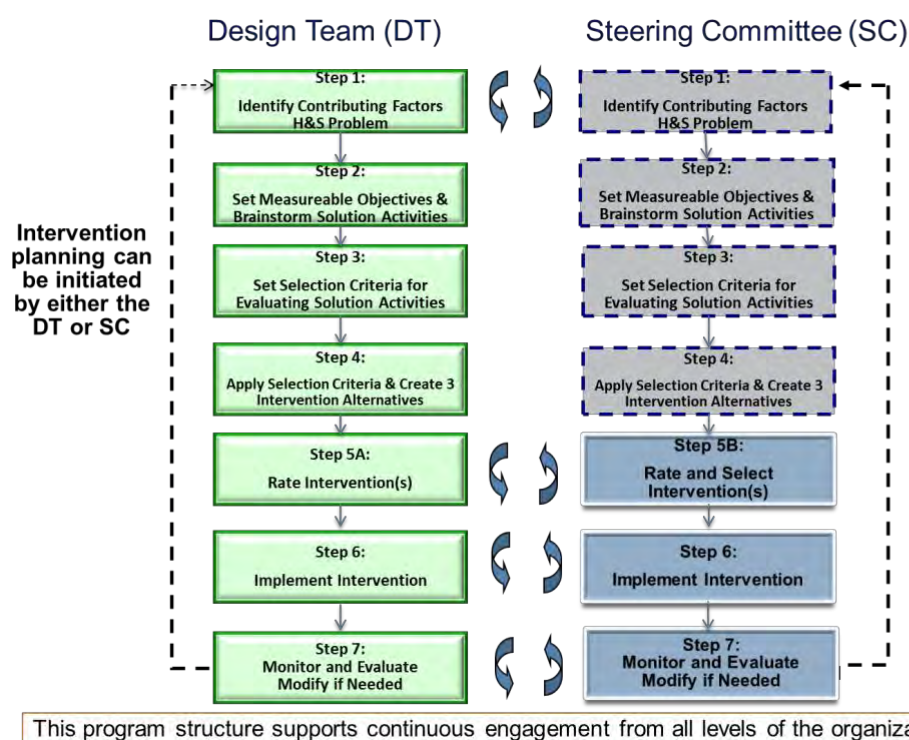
Design Team (DT)

Steering Committee (SC)

Intervention planning can be initiated by either the DT or SC

Step 1:
Identify Contributing Factors H&S Problem

Step 2:
Set Measureable Objectives & Brainstorm Solution Activities

Step 3:
Set Selection Criteria for Evaluating Solution Activities

Step 4:
Apply Selection Criteria & Create 3 Intervention Alternatives

Step 5A:
Rate Intervention(s)

Step 6:
Implement Intervention

Step 7:
Monitor and Evaluate Modify if Needed

Step 1:
Identify Contributing Factors H&S Problem

Step 2:
Set Measureable Objectives & Brainstorm Solution Activities

Step 3:
Set Selection Criteria for Evaluating Solution Activities

Step 4:
Apply Selection Criteria & Create 3 Intervention Alternatives

Step 5B:
Rate and Select Intervention(s)

Step 6:
Implement Intervention

Step 7:
Monitor and Evaluate Modify if Needed

This program structure supports continuous engagement from all levels of the organiza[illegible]